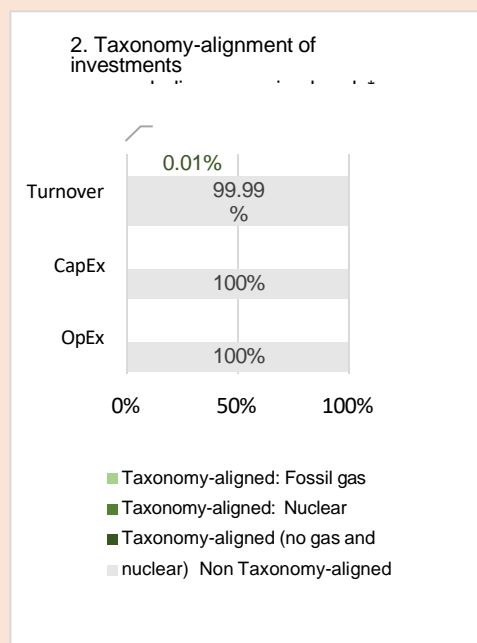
2. Taxonomy-alignment of investments

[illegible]

0.01%

Turnover 99.99 %

CapEx 100%

OpEx 100%

0% 50% 100%

Taxonomy-aligned: Fossil gas

Taxonomy-aligned: Nuclear

Taxonomy-aligned (no gas and nuclear) Non Taxonomy-aligned